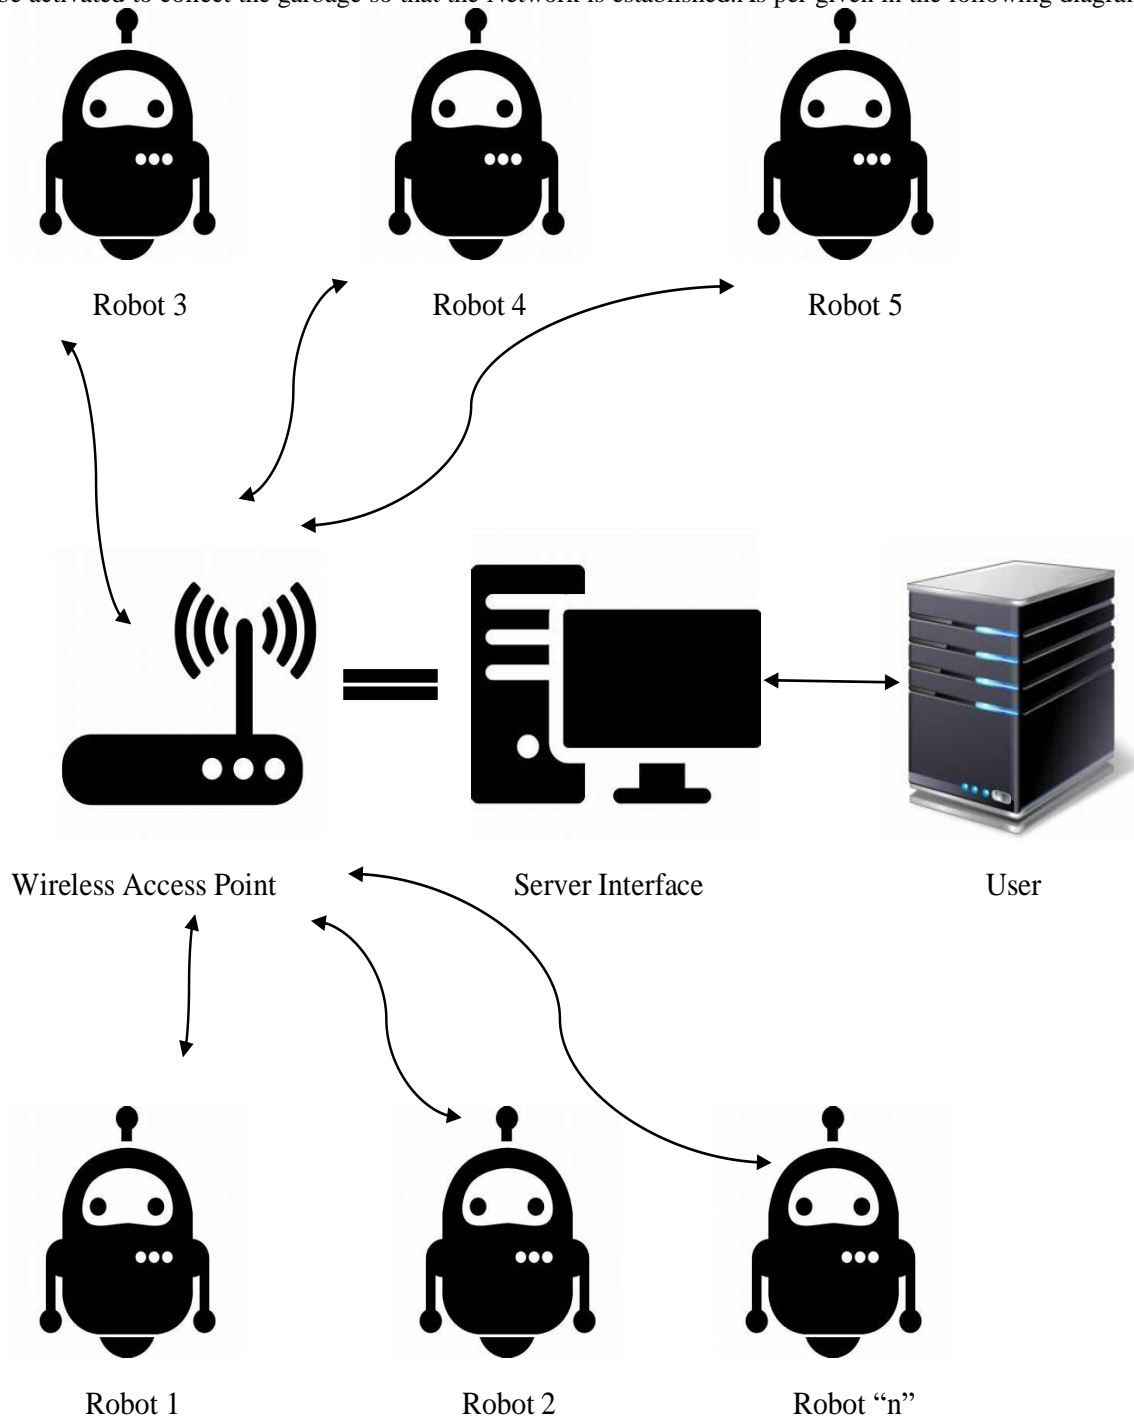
be activated to collect the garbage so that the Network is established.As per given in the following diagram

Robot 3

Robot 4

Robot 5

Wireless Access Point

Server Interface

User

Robot 1

Robot 2

Robot “n”